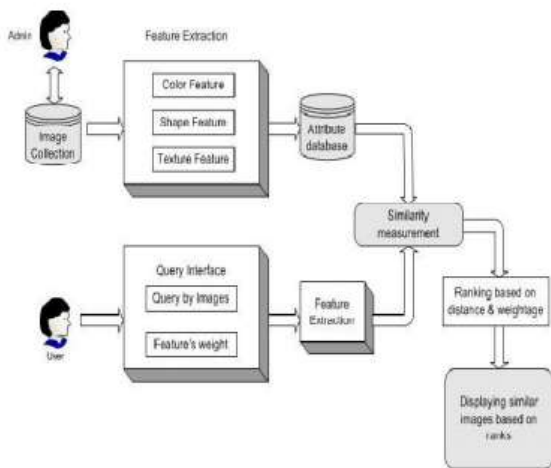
Admin

Feature Extraction

Color Feature

Shape Feature

Texture Feature

Image Collection

Attribute database

Similarity measurement

Query Interface

Query by Images

Feature's weight

Feature Extraction

User

Ranking based on distance & weightage

Displaying similar images based on ranks